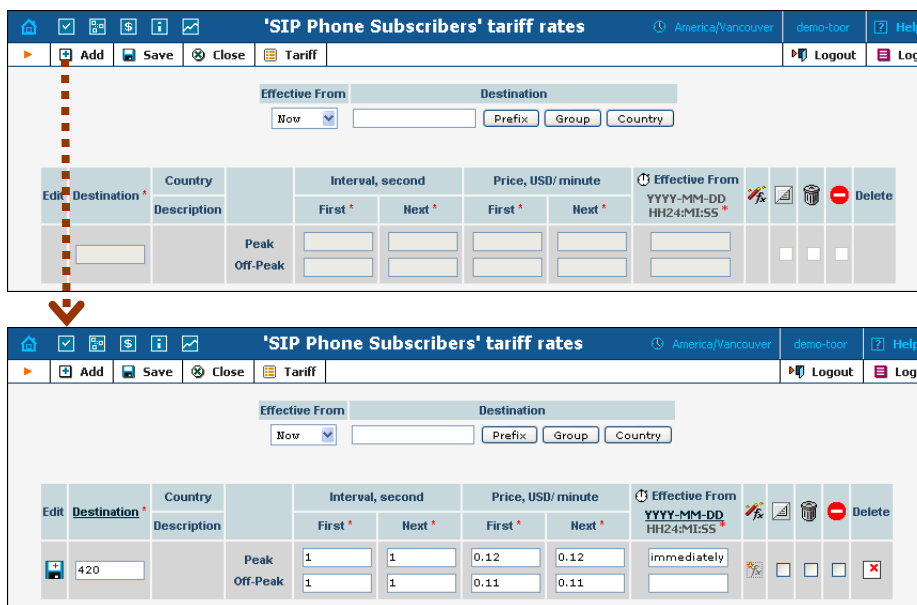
'SIP Phone Subscribers' tariff rates

America/Vancouver | demo-toor | Help

Add | Save | Close | Tariff | Logout | Log

| Effective From | Destination |
|---|---|
| Now | Prefix Group Country |

| Edit | Destination * | Country | | Interval, second | | Price, USD/minute | | Effective From | | | | | Delete |
|---|---|---|---|---|---|---|---|---|---|---|---|---|---|
| | | Description | | First * | Next * | First * | Next * | YYYY-MM-DD HH24:MI:SS * | | | | | |
| | | | Peak Off-Peak | | | | | | | | | | |

'SIP Phone Subscribers' tariff rates

America/Vancouver | demo-toor | Help

Add | Save | Close | Tariff | Logout | Log

| Effective From | Destination |
|---|---|
| Now | Prefix Group Country |

| Edit | Destination * | Country | | Interval, second | | Price, USD/minute | | Effective From | | | | | Delete |
|---|---|---|---|---|---|---|---|---|---|---|---|---|---|
| | | Description | | First * | Next * | First * | Next * | YYYY-MM-DD HH24:MI:SS * | | | | | |
| | 420 | | Peak | 1 | 1 | 0.12 | 0.12 | immediately | | | | | |
| | | | Off-Peak | 1 | 1 | 0.11 | 0.11 | | | | | | |